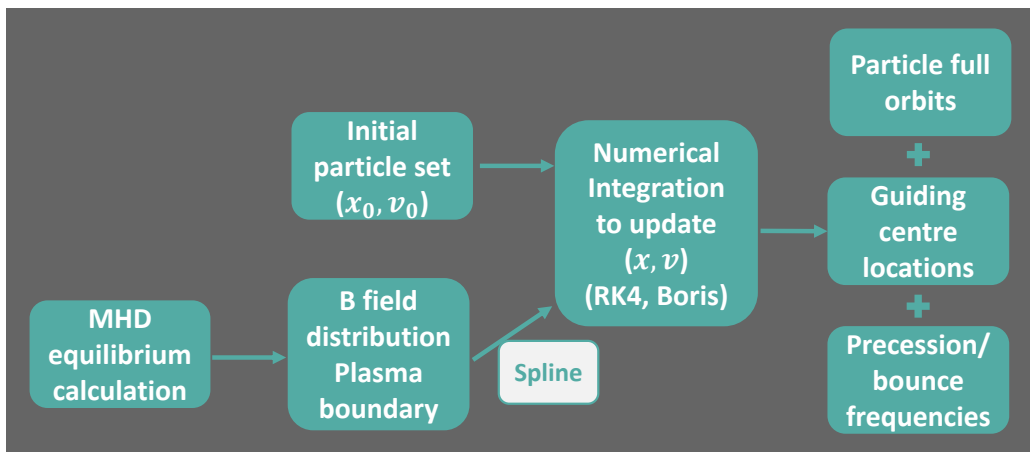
Initial particle set $(x_0, v_0)$

MHD equilibrium calculation

B field distribution Plasma boundary

Spline

Numerical Integration to update $(x, v)$ (RK4, Boris)

Particle full orbits

+

Guiding centre locations

+

Precession/ bounce frequencies